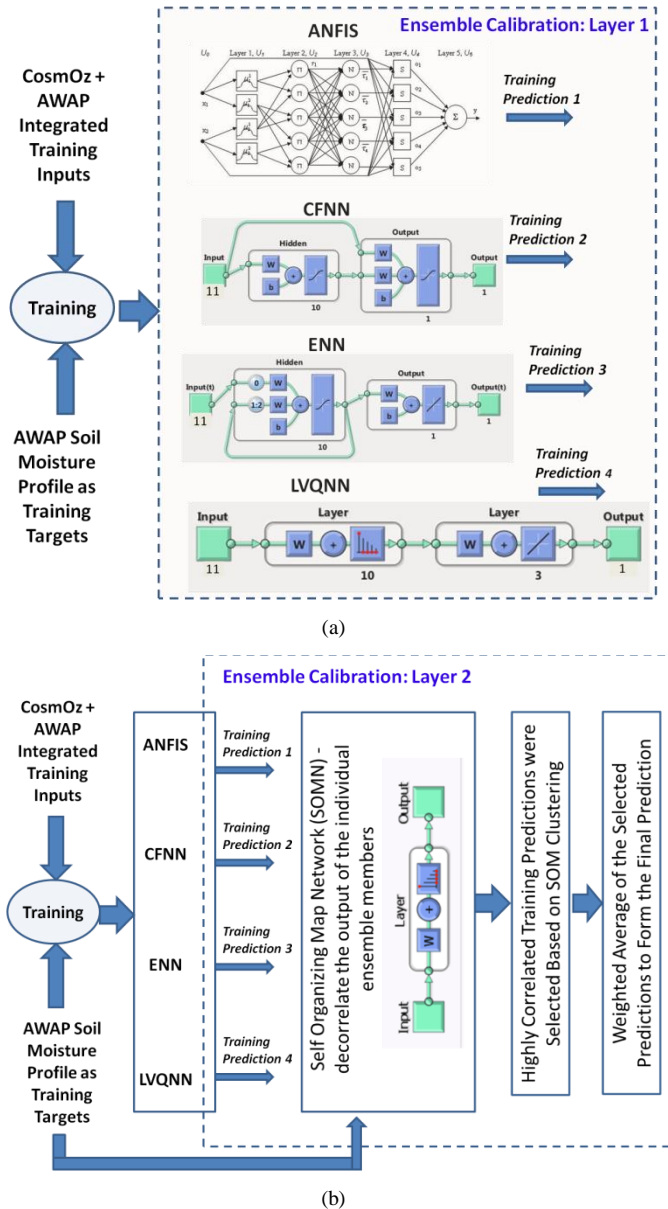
Ensemble Calibration: Layer 1

CosmOz + AWAP Integrated Training Inputs

Training

AWAP Soil Moisture Profile as Training Targets

ANFIS

$U_0$ Layer 1, $U_1$ Layer 2, $U_2$ Layer 3, $U_3$ Layer 4, $U_4$ Layer 5, $U_5$

$x_1$ $x_2$ $\mu_1^1$ $\mu_1^2$ $\mu_2^1$ $\mu_2^2$ Π Π Π Π $\tau_1$ N N N N $\overline{\tau_1}$ $\overline{\tau_2}$ $\overline{\tau_3}$ $\overline{\tau_4}$ S S S S S $o_1$ $o_2$ $o_3$ $o_4$ $o_5$ Σ y

Training Prediction 1

CFNN

Input 11 Hidden W b 10 Output W W b 1 Output 1

Training Prediction 2

ENN

Input(t) 11 Hidden 0 1:2 W W b 10 Output W b 1 Output(t) 1

Training Prediction 3

LVQNN

Input 11 Layer W 10 Layer W 3 Output 1

Training Prediction 4

(a)

Ensemble Calibration: Layer 2

CosmOz + AWAP Integrated Training Inputs

Training

AWAP Soil Moisture Profile as Training Targets

ANFIS

CFNN

ENN

LVQNN

Training Prediction 1

Training Prediction 2

Training Prediction 3

Training Prediction 4

Self Organizing Map Network (SOMN) - decorrelate the output of the individual ensemble members

Input Layer W Output

Highly Correlated Training Predictions were Selected Based on SOM Clustering

Weighted Average of the Selected Predictions to Form the Final Prediction

(b)